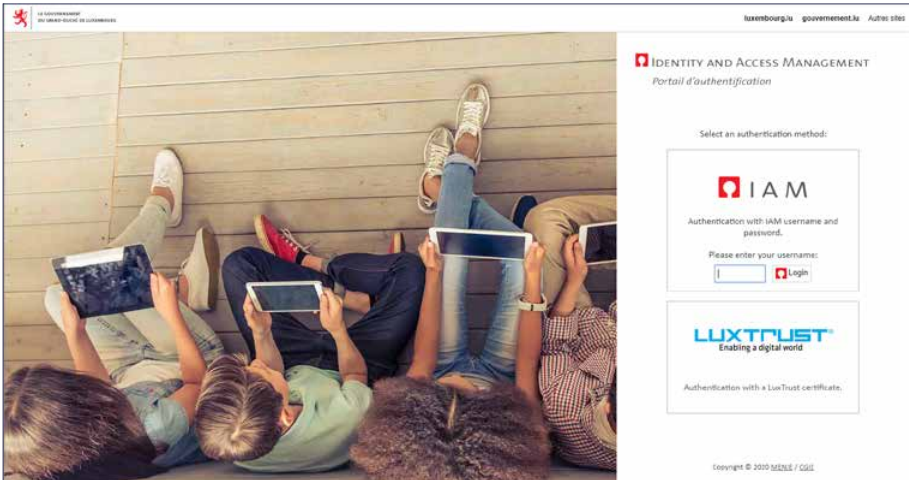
LE GOUVERNEMENT DU GRAND-DUCHÉ DE LUXEMBOURG

luxembourg.lu gouvernement.lu Autres sites

IDENTITY AND ACCESS MANAGEMENT
Portail d'authentification

Select an authentication method:

IAM

Authentication with IAM username and password.

Please enter your username:

Login

LUXTRUST
Enabling a digital world

Authentication with a LuxTrust certificate.

Copyright © 2020 MENJE / CGIE